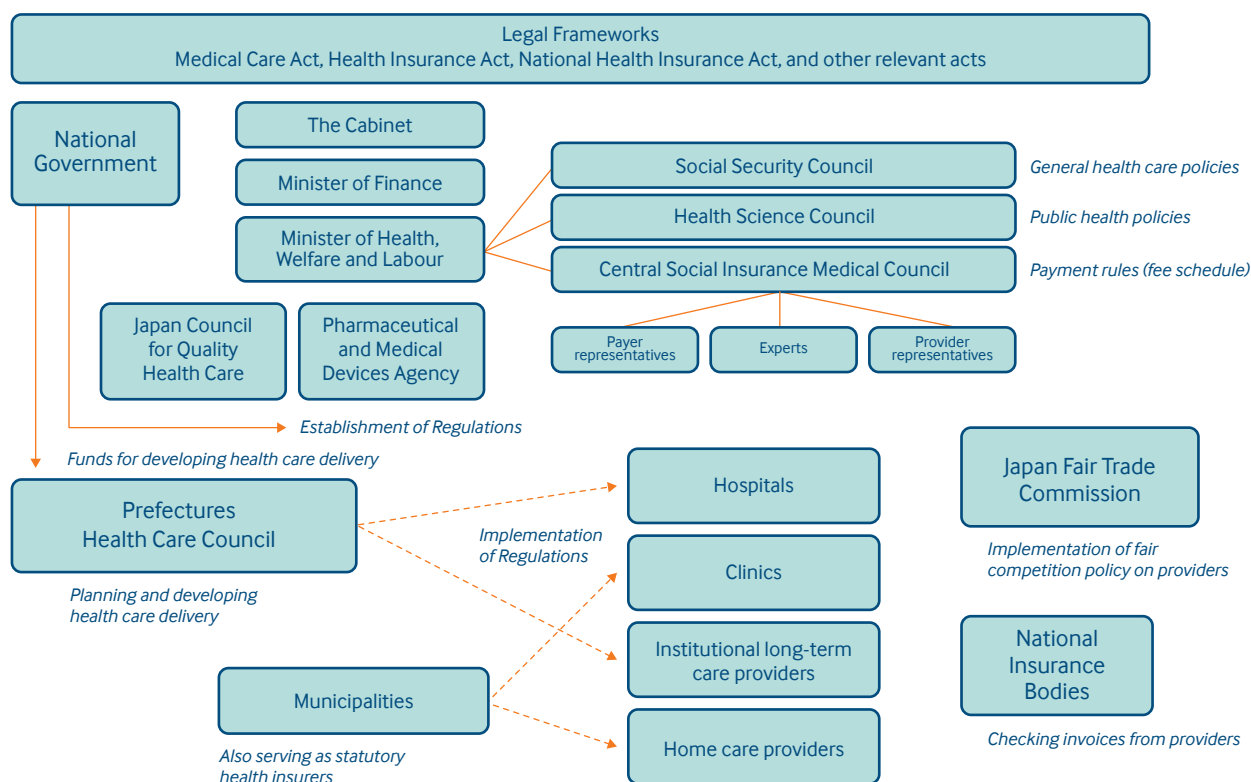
Legal Frameworks
Medical Care Act, Health Insurance Act, National Health Insurance Act, and other relevant acts

National Government

The Cabinet

Minister of Finance

Minister of Health, Welfare and Labour

Social Security Council

General health care policies

Health Science Council

Public health policies

Central Social Insurance Medical Council

Payment rules (fee schedule)

Payer representatives

Experts

Provider representatives

Japan Council for Quality Health Care

Pharmaceutical and Medical Devices Agency

Establishment of Regulations

Funds for developing health care delivery

Prefectures Health Care Council

Planning and developing health care delivery

Implementation of Regulations

Hospitals

Clinics

Institutional long-term care providers

Home care providers

Municipalities

Also serving as statutory health insurers

Japan Fair Trade Commission

Implementation of fair competition policy on providers

National Insurance Bodies

Checking invoices from providers